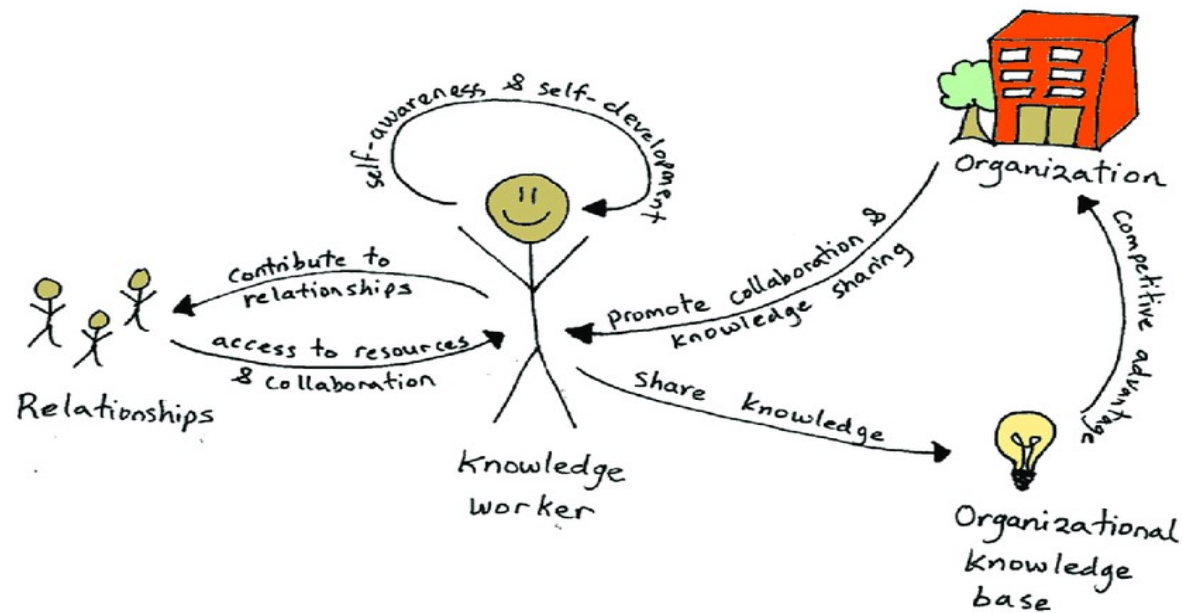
self-awareness & self-development

Organization

contribute to relationships

access to resources & collaboration

Promote collaboration & knowledge sharing

Competitive advantage

Relationships

Share knowledge

Knowledge worker

Organizational knowledge base